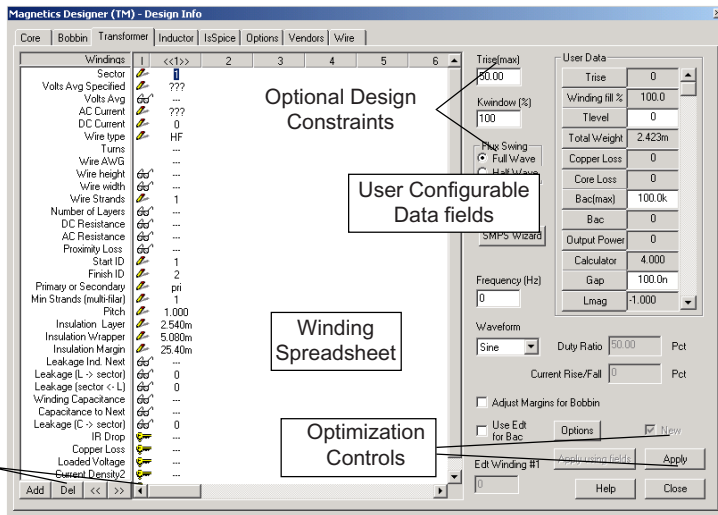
Magnetics Designer (TM) - Design Info

Core | Bobbin | Transformer | Inductor | IsSpice | Options | Vendors | Wire

| Windings | I | <<1>> | 2 | 3 | 4 | 5 | 6 |
|---|---|---|---|---|---|---|---|
| Sector | | 1 | | | | | |
| Volts Avg Specified | | ??? | | | | | |
| Volts Avg | | --- | | | | | |
| AC Current | | ??? | | | | | |
| DC Current | | 0 | | | | | |
| Wire type | | HF | | | | | |
| Turns | | --- | | | | | |
| Wire AWG | | --- | | | | | |
| Wire height | | --- | | | | | |
| Wire width | | --- | | | | | |
| Wire Strands | | 1 | | | | | |
| Number of Layers | | --- | | | | | |
| DC Resistance | | --- | | | | | |
| AC Resistance | | --- | | | | | |
| Proximity Loss | | --- | | | | | |
| Start ID | | 1 | | | | | |
| Finish ID | | 2 | | | | | |
| Primary or Secondary | | pri | | | | | |
| Min Strands (multi-filar) | | 1 | | | | | |
| Pitch | | 1.000 | | | | | |
| Insulation Layer | | 2.540m | | | | | |
| Insulation Wrapper | | 5.080m | | | | | |
| Insulation Margin | | 25.40m | | | | | |
| Leakage Ind. Next | | --- | | | | | |
| Leakage (L -> sector) | | 0 | | | | | |
| Leakage (sector <- L) | | 0 | | | | | |
| Winding Capacitance | | --- | | | | | |
| Capacitance to Next | | --- | | | | | |
| Leakage (C -> sector) | | 0 | | | | | |
| IR Drop | | --- | | | | | |
| Copper Loss | | --- | | | | | |
| Loaded Voltage | | --- | | | | | |
| Current Density2 | | --- | | | | | |

Add | Del | << | >>

Trise(max)
50.00
Kwindow (%)
100
Flux Swing
Full Wave
Half Wave
SMPS Wizard
Frequency (Hz)
0

Optional Design Constraints

User Configurable Data fields

User Data
| Trise | 0 |
|---|---|
| Winding fill % | 100.0 |
| Tlevel | 0 |
| Total Weight | 2.423m |
| Copper Loss | 0 |
| Core Loss | 0 |
| Bac(max) | 100.0k |
| Bac | 0 |
| Output Power | 0 |
| Calculator | 4.000 |
| Gap | 100.0n |
| Lmag | -1.000 |

Winding Spreadsheet

Waveform
Sine
Duty Ratio 50.00 Pct
Current Rise/Fall 0 Pct
Adjust Margins for Bobbin
Use Edt for Bac
Options
New

Optimization Controls

Edt Winding #1
0
Apply using fields
Apply
Help
Close